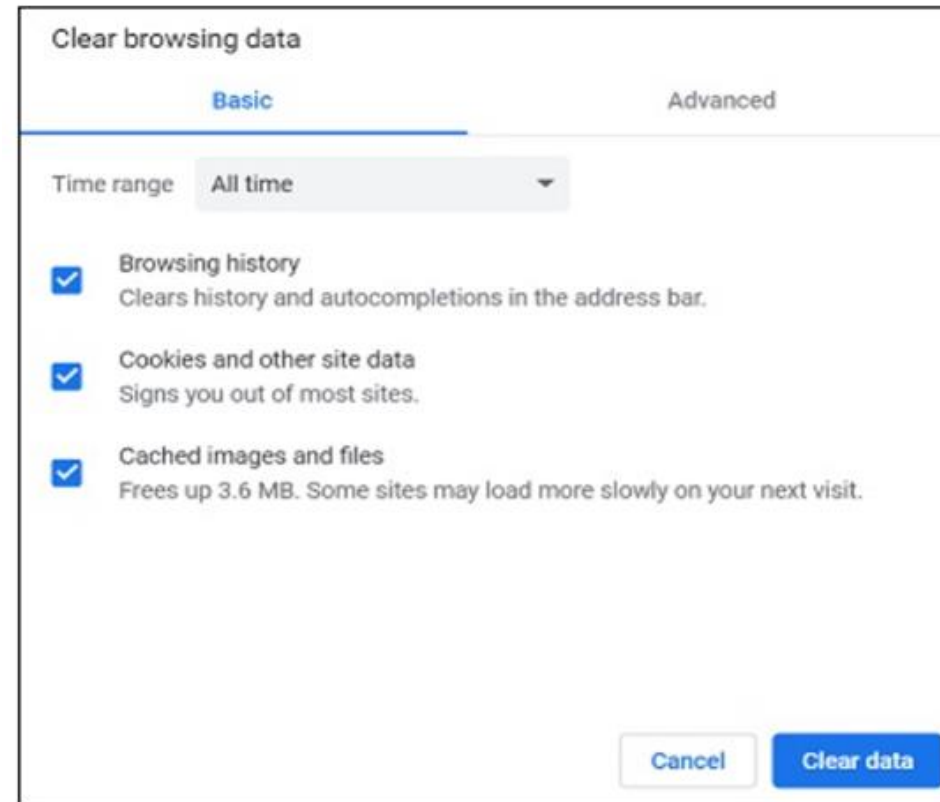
Clear browsing data

Basic

Advanced

Time range All time

Browsing history
Clears history and autocompletions in the address bar.

Cookies and other site data
Signs you out of most sites.

Cached images and files
Frees up 3.6 MB. Some sites may load more slowly on your next visit.

Cancel

Clear data